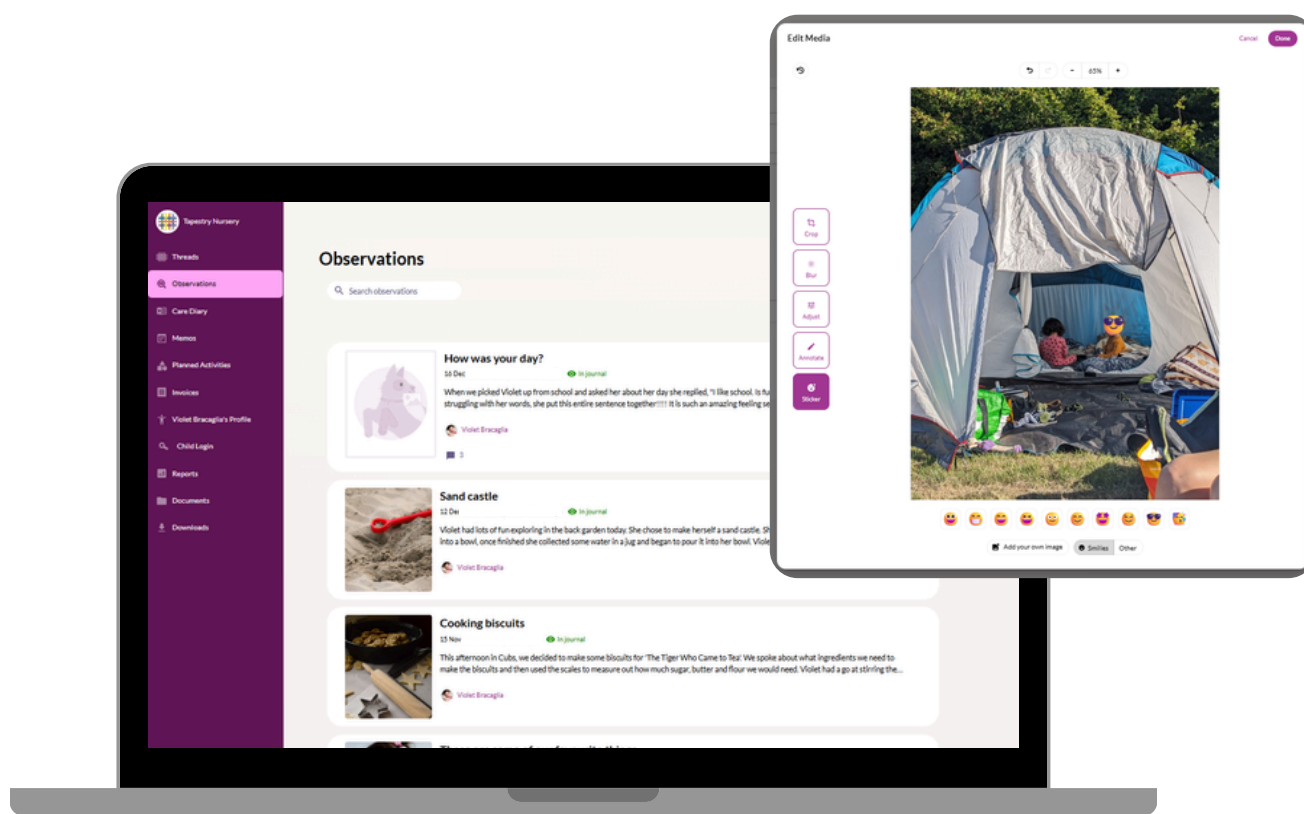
Tapestry Nursery

Threads

Observations

Care Diary

Memos

Planned Activities

Invoices

Violet Bracaglia's Profile

Child Login

Reports

Documents

Downloads

Observations

Search observations

How was your day?

16 Dec

In journal

When we picked Violet up from school and asked her about her day she replied, "I like school. Is fu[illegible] struggling with her words, she put this entire sentence together!!!! It is such an amazing feeling se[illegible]

Violet Bracaglia

3

Sand castle

12 Dec

In journal

Violet had lots of fun exploring in the back garden today. She chose to make herself a sand castle. S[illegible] into a bowl, once finished she collected some water in a jug and began to pour it into her bowl. Viole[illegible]

Violet Bracaglia

Cooking biscuits

15 Nov

In journal

This afternoon in Cubs, we decided to make some biscuits for 'The Tiger Who Came to Tea' We spoke about what ingredients we need to make the biscuits and then used the scales to measure out how much sugar, butter and flour we would need. Violet had a go at stirring the...

Violet Bracaglia

Edit Media

Cancel

Done

65%

Crop

Blur

Adjust

Annotate

Sticker

Add your own image

Smilies

Other